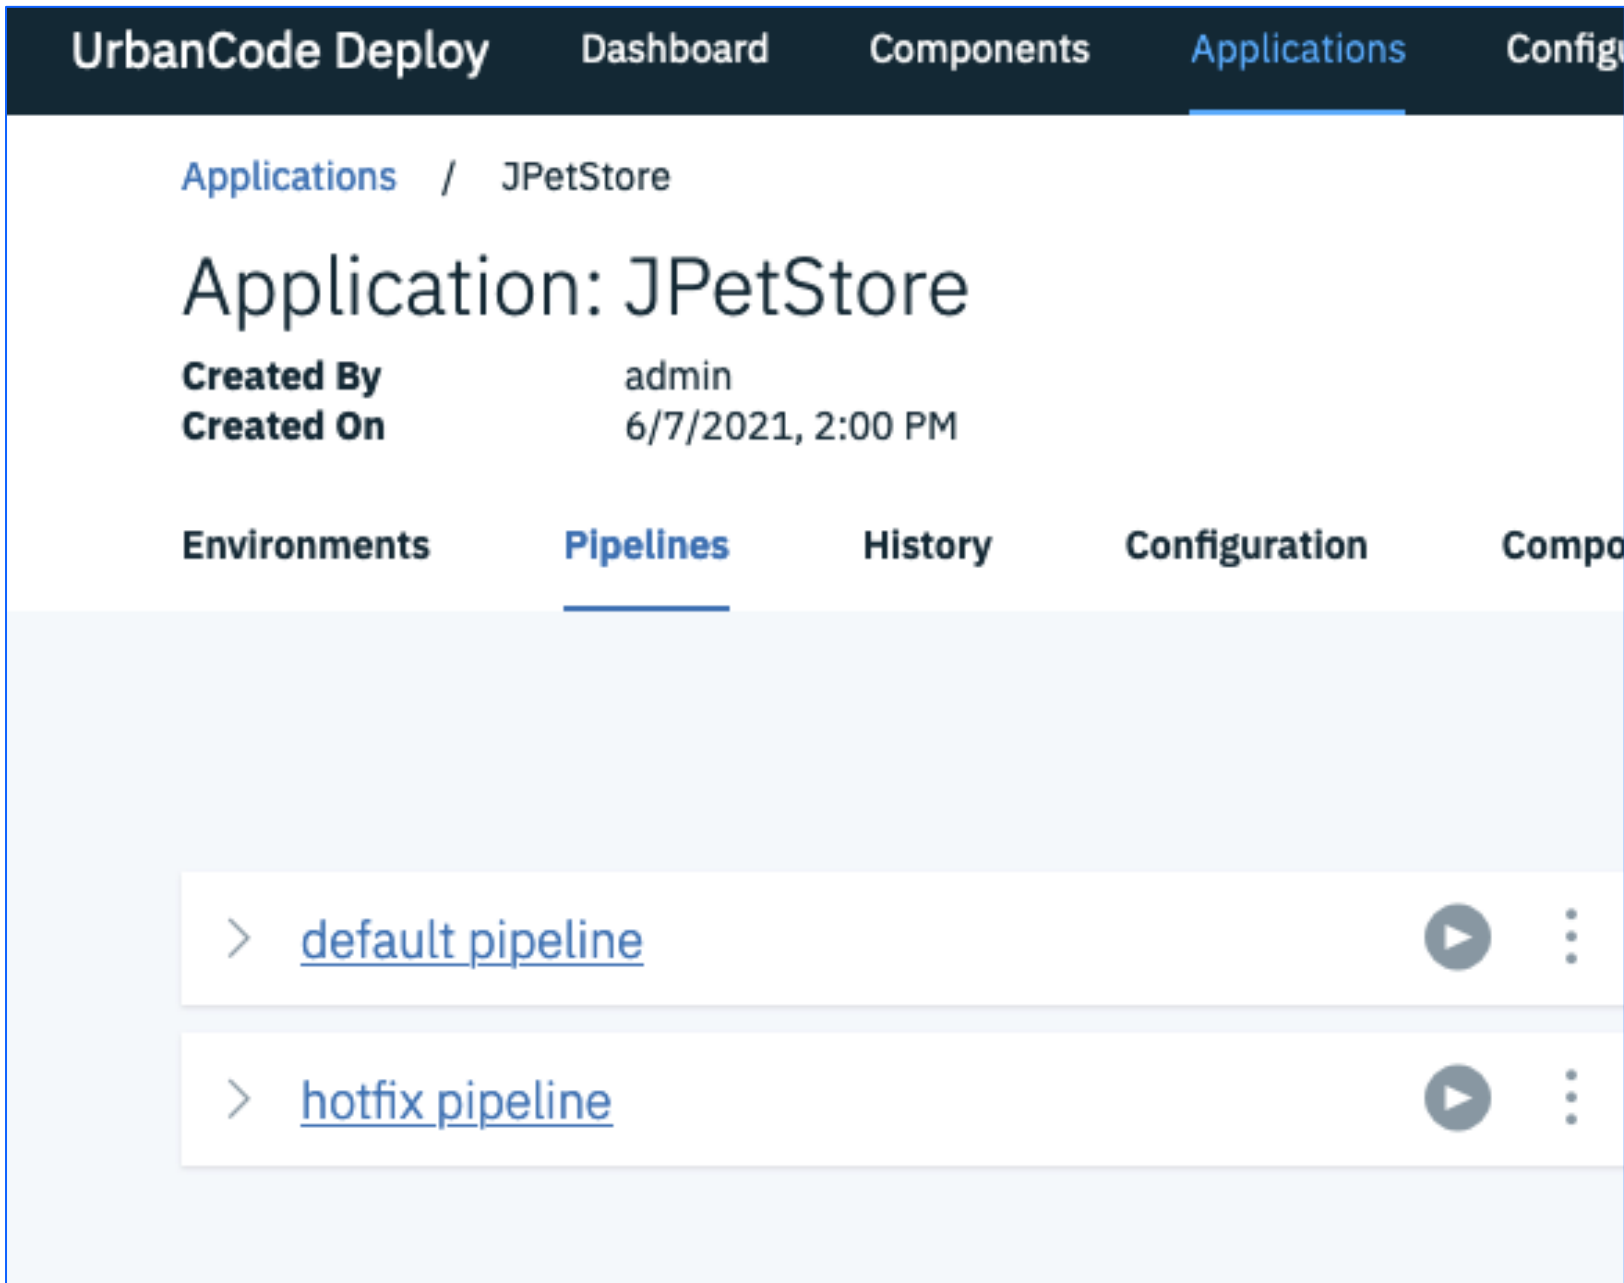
UrbanCode Deploy Dashboard Components Applications Config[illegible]

Applications / JPetStore

Application: JPetStore

Created By admin
Created On 6/7/2021, 2:00 PM

Environments Pipelines History Configuration Compo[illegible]

default pipeline

hotfix pipeline